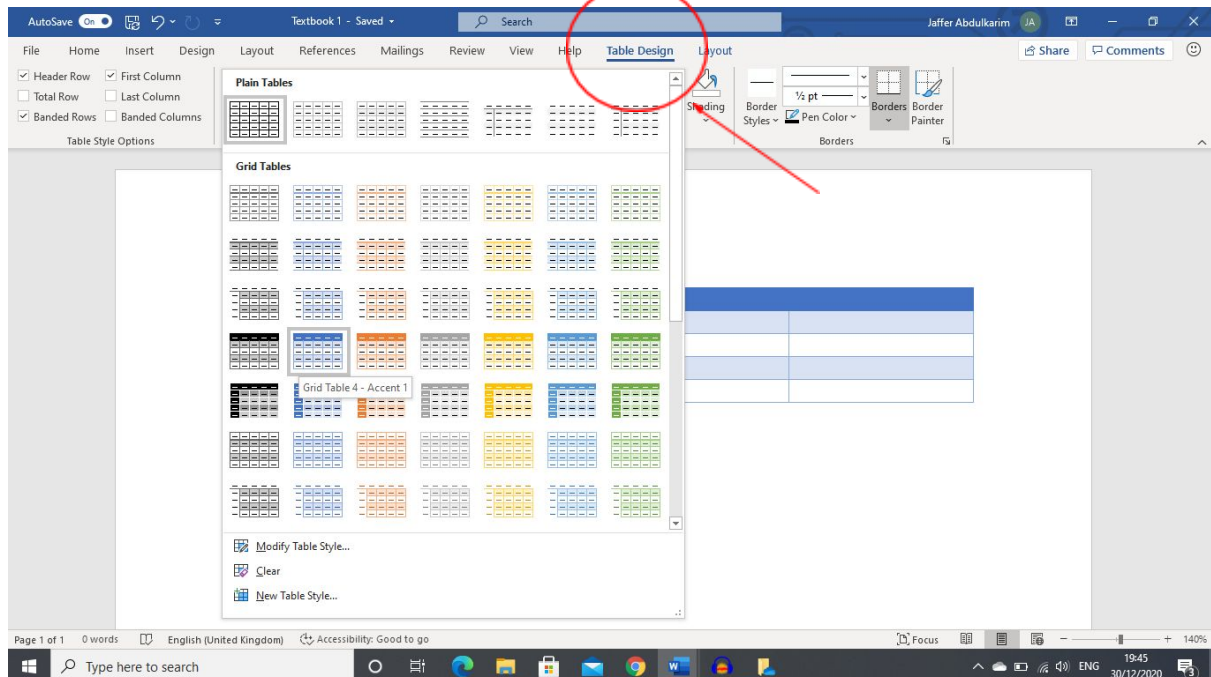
AutoSave On Textbook 1 - Saved Search Jaffer Abdulkarim JA

File Home Insert Design Layout References Mailings Review View Help Table Design Layout Share Comments

Header Row First Column
Total Row Last Column
Banded Rows Banded Columns
Table Style Options

Plain Tables

Grid Tables

Grid Table 4 - Accent 1

Modify Table Style...
Clear
New Table Style...

Shading
Border Styles
½ pt
Pen Color
Borders
Border Painter
Borders

Page 1 of 1 0 words English (United Kingdom) Accessibility: Good to go Focus 140%

Type here to search ENG 19:45 30/12/2020